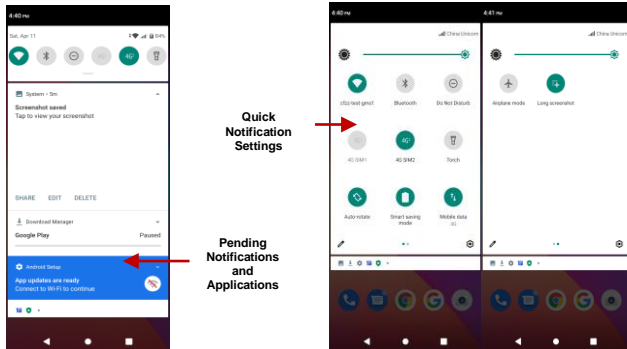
4:40 PM

Sat, Apr 11 84%

4G

System • 5m

Screenshot saved

Tap to view your screenshot

SHARE EDIT DELETE

Download Manager

Google Play Paused

Android Setup

App updates are ready

Connect to Wi-Fi to continue

Quick Notification Settings

Pending Notifications and Applications

4:40 PM

China Unicom

cfzz test gmcl Bluetooth Do Not Disturb

4G SIM1 4G SIM2 Torch

Auto-rotate Smart saving mode Mobile data 4G

4:41 PM

China Unicom

Airplane mode Long screenshot